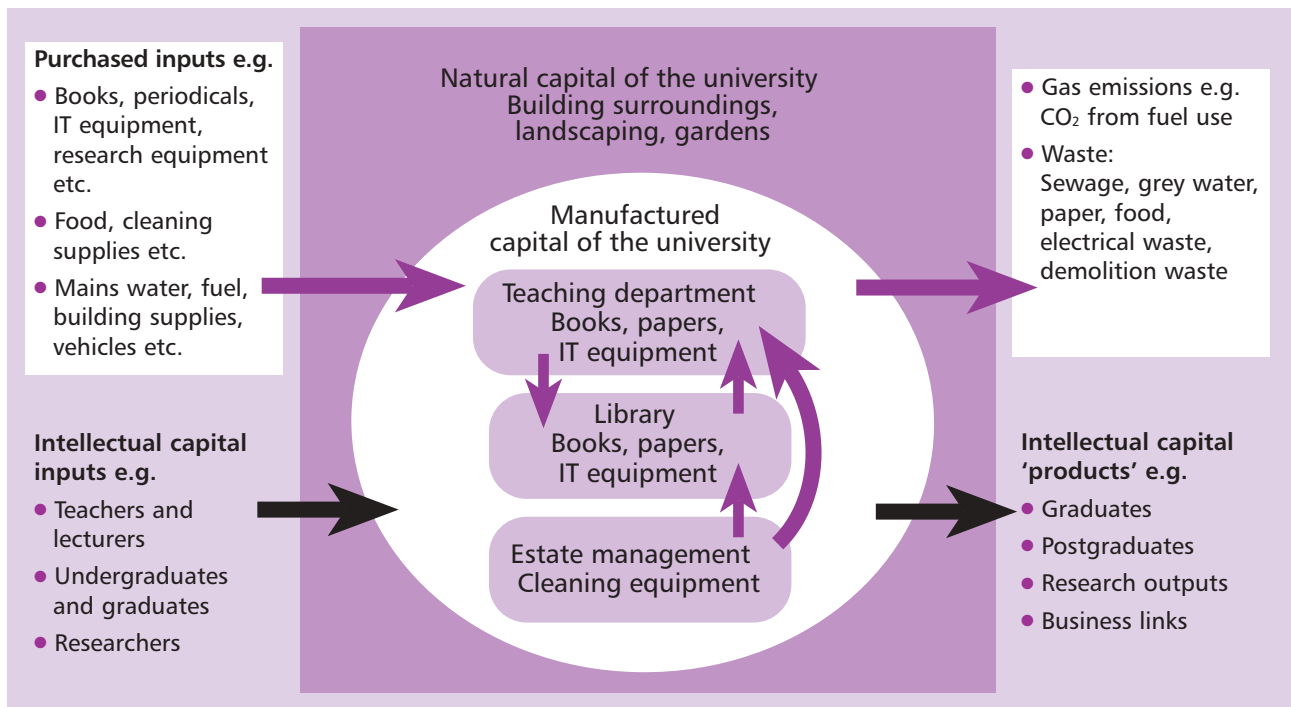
**Purchased inputs e.g.**

- Books, periodicals, IT equipment, research equipment etc.
- Food, cleaning supplies etc.
- Mains water, fuel, building supplies, vehicles etc.

Natural capital of the university
Building surroundings, landscaping, gardens

Manufactured capital of the university

Teaching department
Books, papers, IT equipment

Library
Books, papers, IT equipment

Estate management
Cleaning equipment

- Gas emissions e.g. $CO_2$ from fuel use
- Waste: Sewage, grey water, paper, food, electrical waste, demolition waste

**Intellectual capital inputs e.g.**

- Teachers and lecturers
- Undergraduates and graduates
- Researchers

**Intellectual capital 'products' e.g.**

- Graduates
- Postgraduates
- Research outputs
- Business links